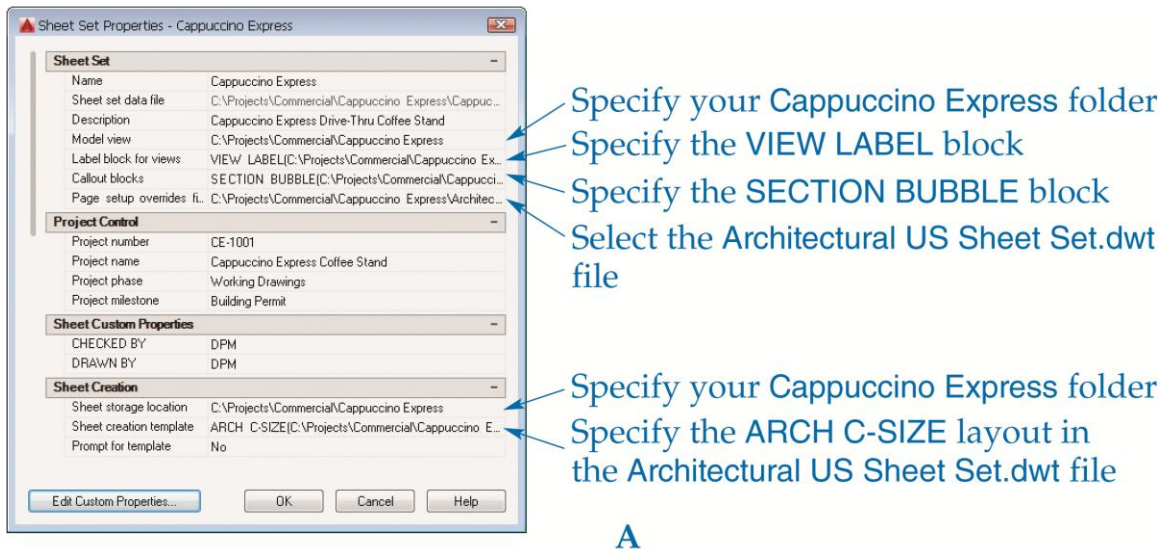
Sheet Set Properties - Cappuccino Express

| Sheet Set | − |
|---|---|
| Name | Cappuccino Express |
| Sheet set data file | C:\Projects\Commercial\Cappuccino Express\Cappuc... |
| Description | Cappuccino Express Drive-Thru Coffee Stand |
| Model view | C:\Projects\Commercial\Cappuccino Express |
| Label block for views | VIEW LABEL(C:\Projects\Commercial\Cappuccino Ex... |
| Callout blocks | SECTION BUBBLE(C:\Projects\Commercial\Cappucci... |
| Page setup overrides fi... | C:\Projects\Commercial\Cappuccino Express\Architec... |
| **Project Control** | − |
| Project number | CE-1001 |
| Project name | Cappuccino Express Coffee Stand |
| Project phase | Working Drawings |
| Project milestone | Building Permit |
| **Sheet Custom Properties** | − |
| CHECKED BY | DPM |
| DRAWN BY | DPM |
| **Sheet Creation** | − |
| Sheet storage location | C:\Projects\Commercial\Cappuccino Express |
| Sheet creation template | ARCH C-SIZE(C:\Projects\Commercial\Cappuccino E... |
| Prompt for template | No |

Edit Custom Properties... OK Cancel Help

Specify your Cappuccino Express folder
Specify the VIEW LABEL block
Specify the SECTION BUBBLE block
Select the Architectural US Sheet Set.dwt file
Specify your Cappuccino Express folder
Specify the ARCH C-SIZE layout in the Architectural US Sheet Set.dwt file

A